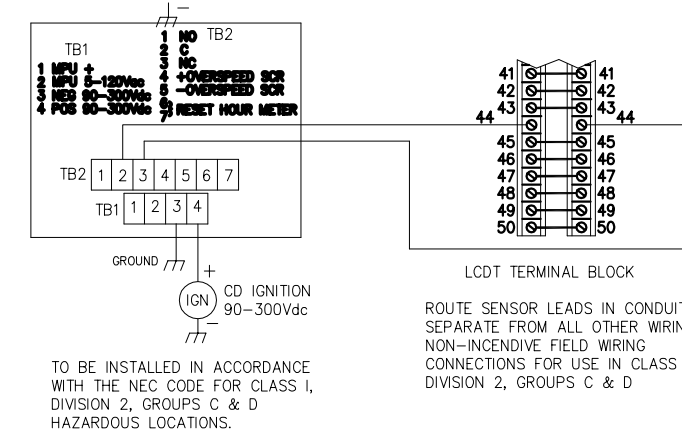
TB1
1 MPU +
2 MPU 5–120Vac
3 NEG 90–300Vdc
4 POS 90–300Vdc

TB2
1 NO
2 C
3 NC
4 +OVERSPEED SCR
5 –OVERSPEED SCR
6,7 RESET HOUR METER

TB2
| 1 | 2 | 3 | 4 | 5 | 6 | 7 |
|---|---|---|---|---|---|---|

TB1
| 1 | 2 | 3 | 4 |
|---|---|---|---|

GROUND

+
IGN
CD IGNITION
90–300Vdc
–

41 41
42 42
43 43
44 44
45 45
46 46
47 47
48 48
49 49
50 50

LCDT TERMINAL BLOCK

ROUTE SENSOR LEADS IN CONDUI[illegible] SEPARATE FROM ALL OTHER WIRIN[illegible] NON–INCENDIVE FIELD WIRING CONNECTIONS FOR USE IN CLASS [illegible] DIVISION 2, GROUPS C & D

TO BE INSTALLED IN ACCORDANCE WITH THE NEC CODE FOR CLASS I, DIVISION 2, GROUPS C & D HAZARDOUS LOCATIONS.